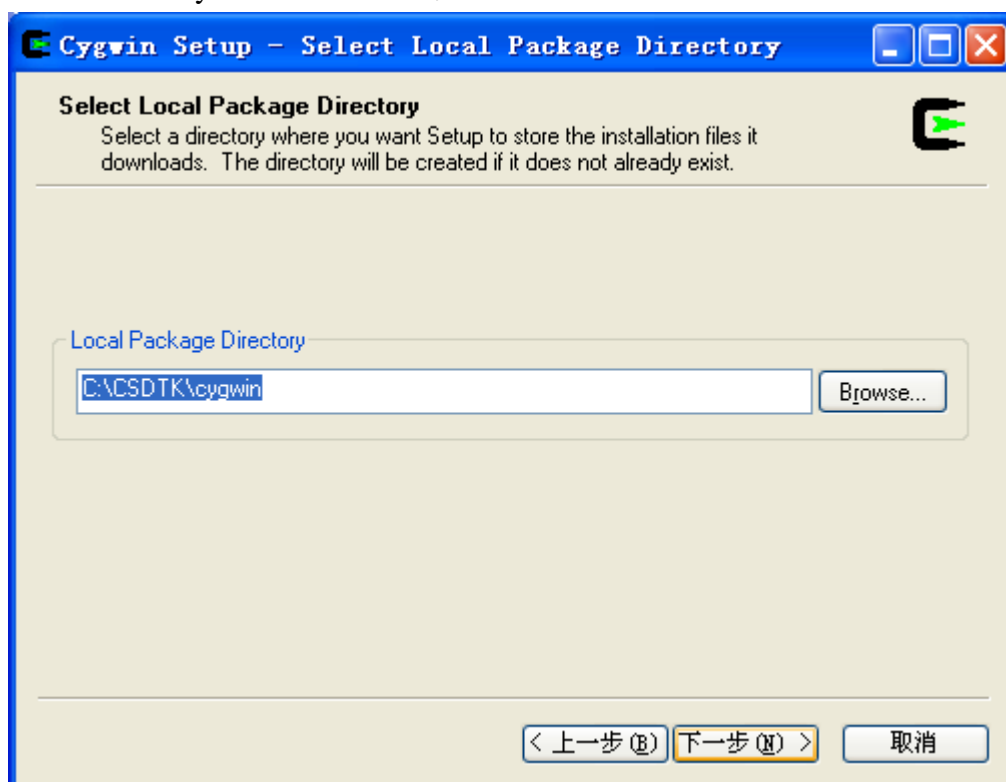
Cygwin Setup - Select Local Package Directory

Select Local Package Directory
Select a directory where you want Setup to store the installation files it downloads. The directory will be created if it does not already exist.

Local Package Directory
C:\CSDTK\cygwin
Browse...

< 上一步(B) 下一步(N) > 取消